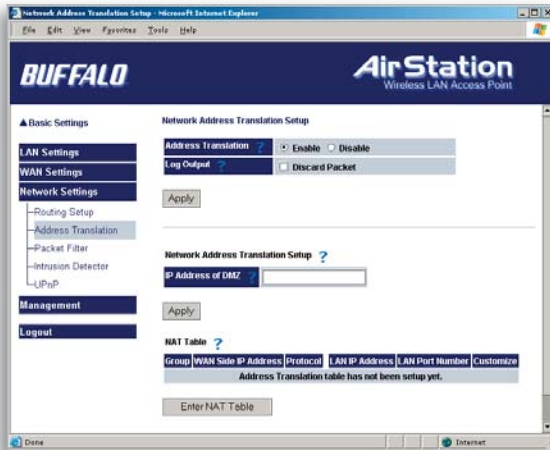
Network Address Translation Setup - Microsoft Internet Explorer

File Edit View Favorites Tools Help

BUFFALO

AirStation
Wireless LAN Access Point

▲Basic Settings

LAN Settings

WAN Settings

Network Settings

Routing Setup

Address Translation

Packet Filter

Intrusion Detector

UPnP

Management

Logout

Network Address Translation Setup

Address Translation ? Enable Disable

Log Output ? Discard Packet

Apply

Network Address Translation Setup ?

IP Address of DMZ ?

Apply

NAT Table ?

| Group | WAN Side IP Address | Protocol | LAN IP Address | LAN Port Number | Customize |
|---|---|---|---|---|---|
| Address Translation table has not been setup yet. | | | | | |

Enter NAT Table

Done

Internet